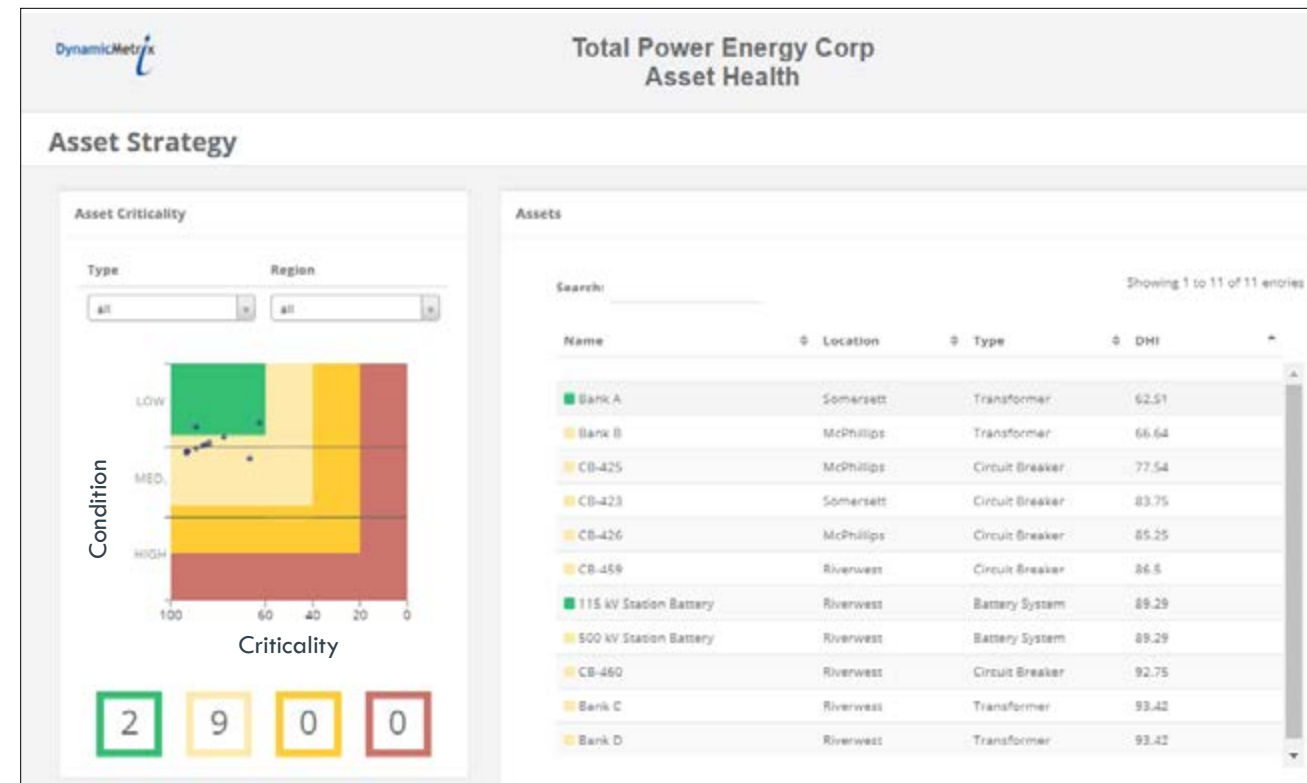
DynamicMetrix

Total Power Energy Corp
Asset Health

Asset Strategy

Asset Criticality

Type
all

Region
all

LOW
MED.
HIGH

Condition

100 60 40 20 0

Criticality

2 9 0 0

Assets

Search:

Showing 1 to 11 of 11 entries

| Name | Location | Type | DHI |
|---|---|---|---|
| Bank A | Somersett | Transformer | 62.51 |
| Bank B | McPhillips | Transformer | 66.64 |
| CB-425 | McPhillips | Circuit Breaker | 77.54 |
| CB-423 | Somersett | Circuit Breaker | 83.75 |
| CB-426 | McPhillips | Circuit Breaker | 85.25 |
| CB-459 | Riverwest | Circuit Breaker | 86.5 |
| 115 kV Station Battery | Riverwest | Battery System | 89.29 |
| 500 kV Station Battery | Riverwest | Battery System | 89.29 |
| CB-460 | Riverwest | Circuit Breaker | 92.75 |
| Bank C | Riverwest | Transformer | 93.42 |
| Bank D | Riverwest | Transformer | 93.42 |